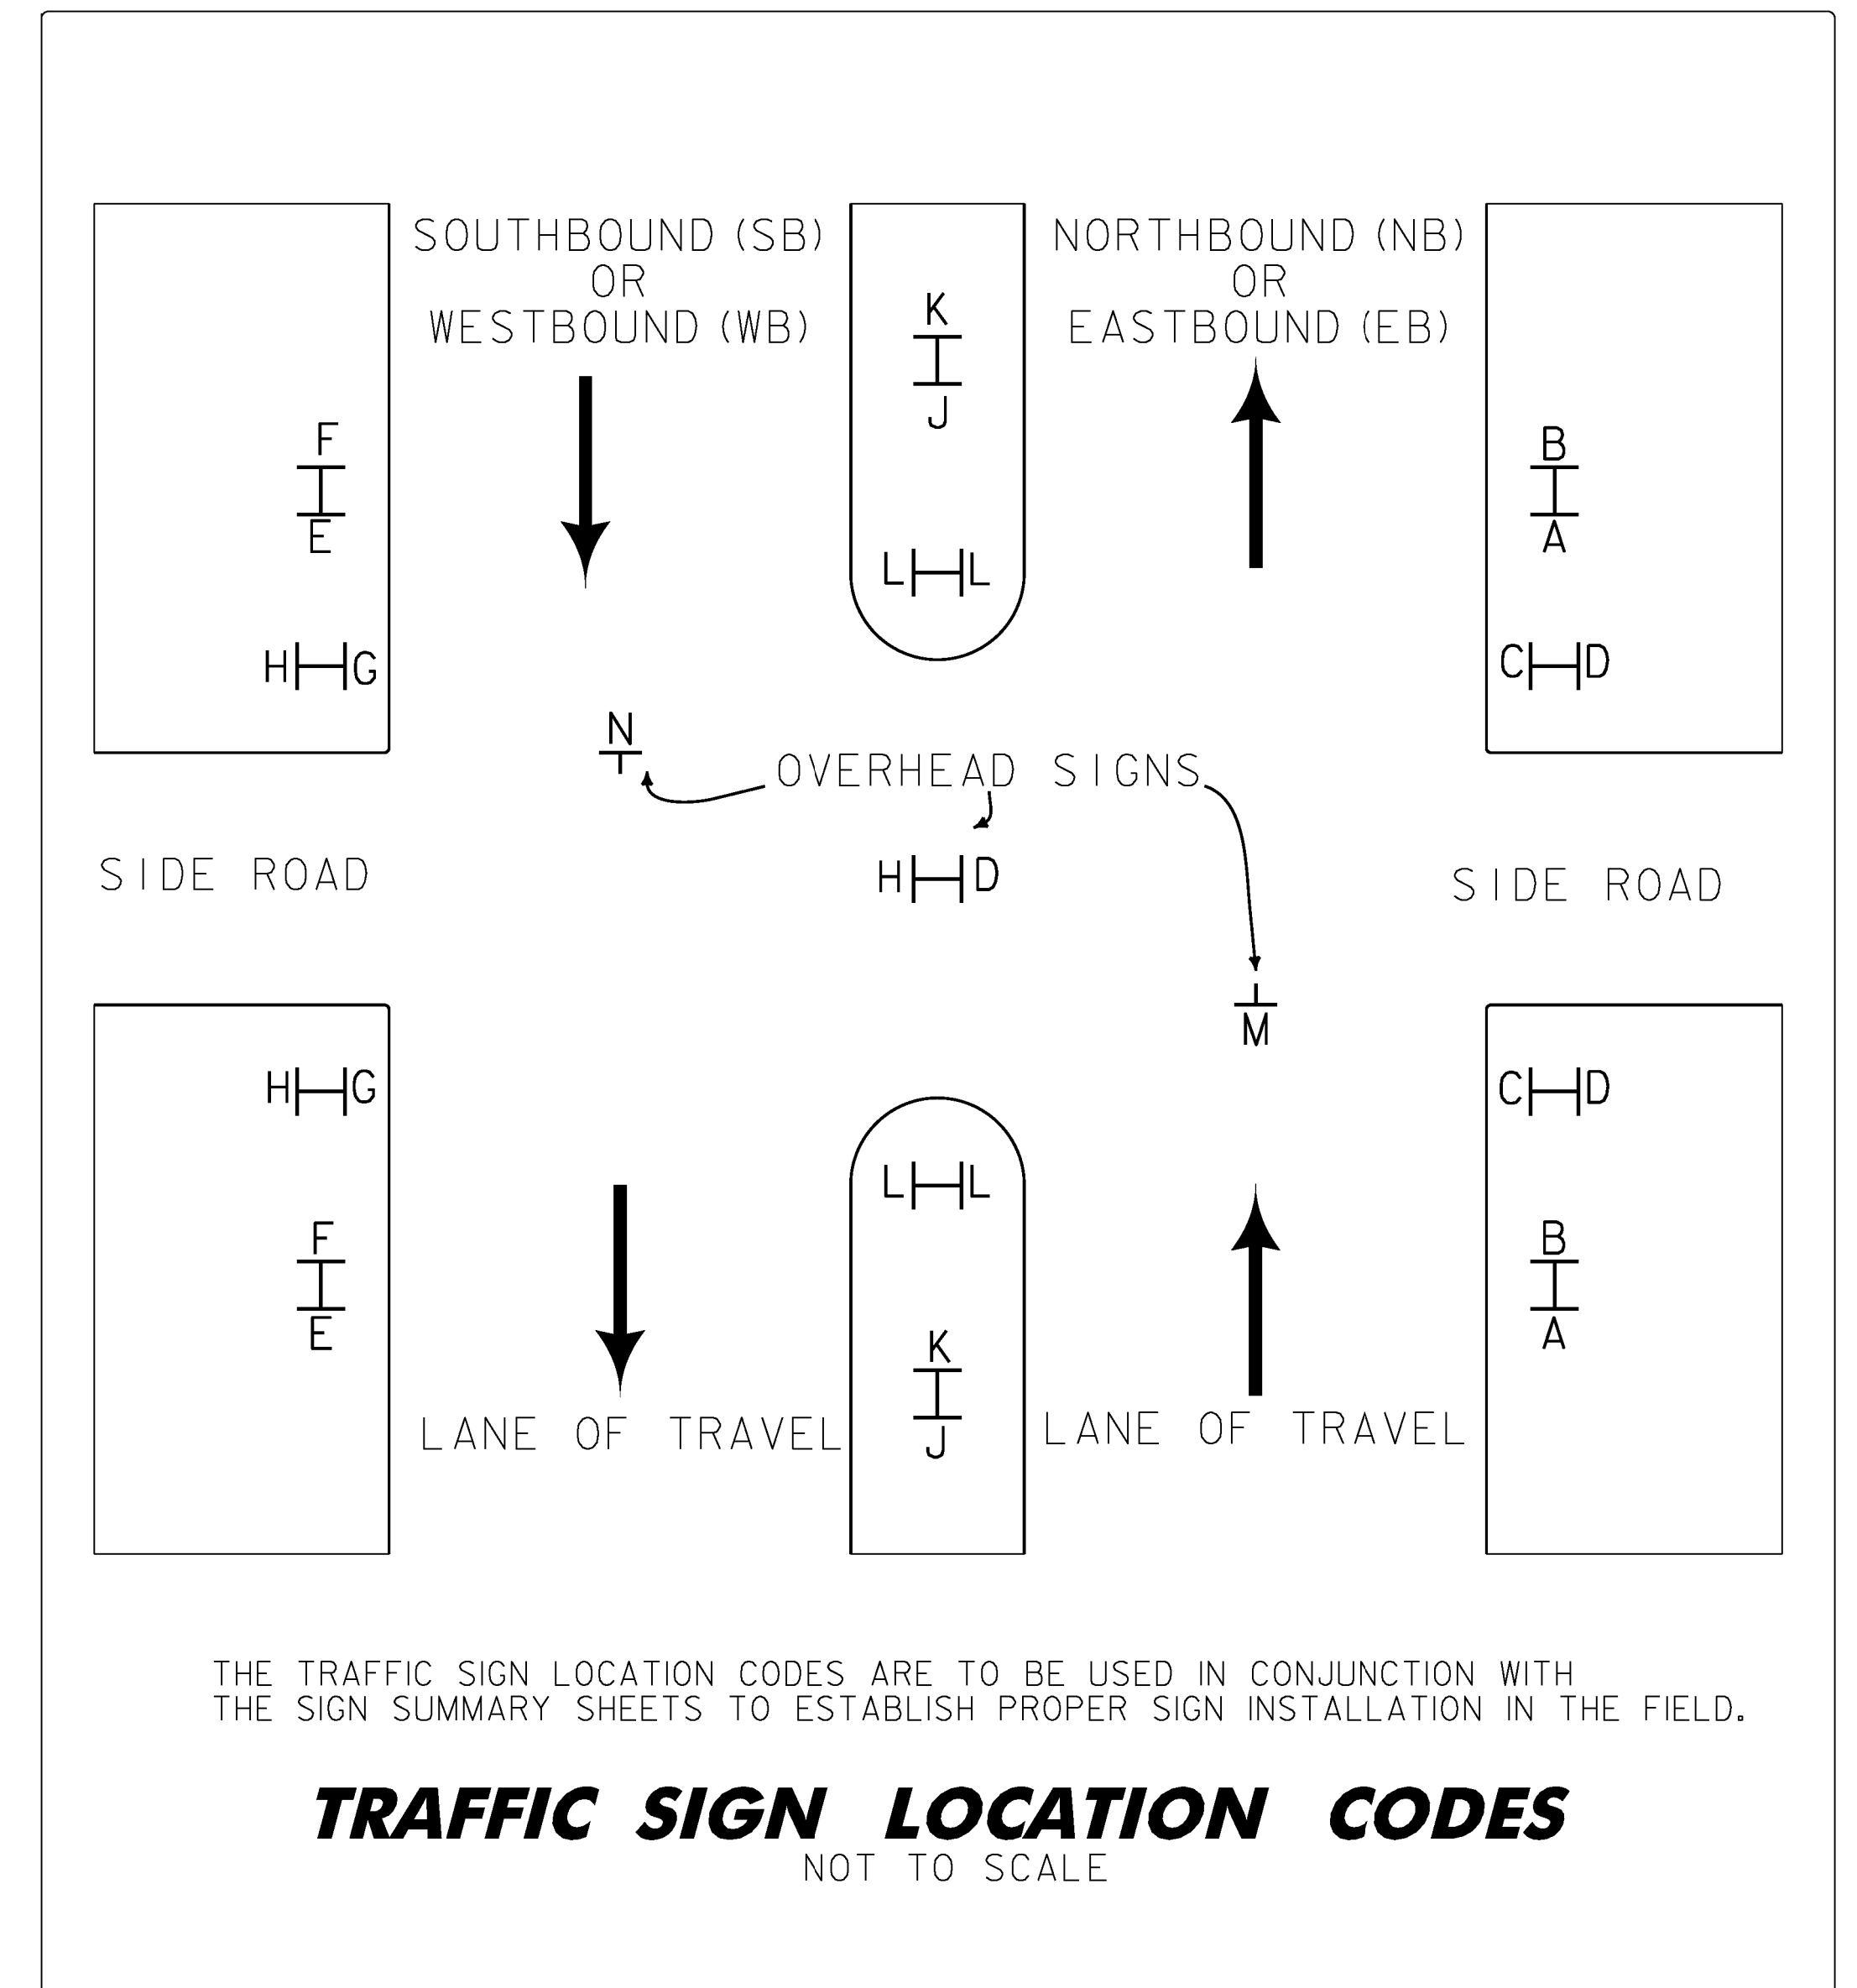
SOUTHBOUND (SB)
OR
WESTBOUND (WB)

K
J

NORTHBOUND (NB)
OR
EASTBOUND (EB)

F
E

L L

B
A

H G

C D

N

OVERHEAD SIGNS

SIDE ROAD

H D

SIDE ROAD

M

H G

C D

L L

F
E

B
A

K
J

LANE OF TRAVEL

LANE OF TRAVEL

THE TRAFFIC SIGN LOCATION CODES ARE TO BE USED IN CONJUNCTION WITH THE SIGN SUMMARY SHEETS TO ESTABLISH PROPER SIGN INSTALLATION IN THE FIELD.

TRAFFIC SIGN LOCATION CODES
NOT TO SCALE